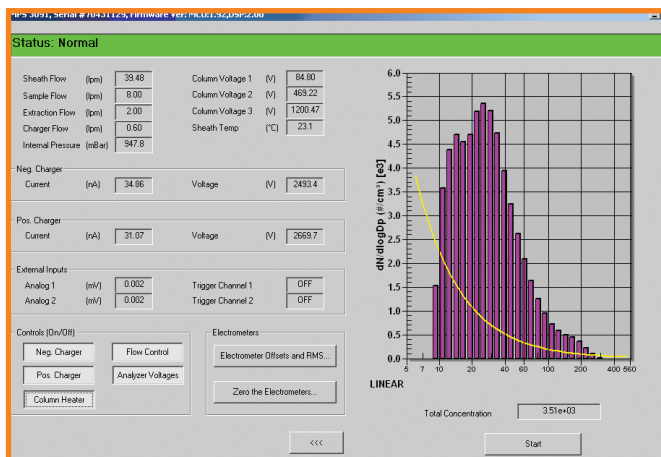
FPS 3091, Serial #70431129, Firmware Ver: MCU:1.92,DSP:2.00

Status: Normal

| Sheath Flow | (lpm) | 39.48 | Column Voltage 1 | (V) | 84.80 |
|---|---|---|---|---|---|
| Sample Flow | (lpm) | 8.00 | Column Voltage 2 | (V) | 469.22 |
| Extraction Flow | (lpm) | 2.00 | Column Voltage 3 | (V) | 1200.47 |
| Charger Flow | (lpm) | 0.60 | Sheath Temp | (°C) | 23.1 |
| Internal Pressure | (mBar) | 947.8 | | | |

Neg. Charger

Current (nA) 34.86 Voltage (V) 2493.4

Pos. Charger

Current (nA) 31.07 Voltage (V) 2669.7

External Inputs

Analog 1 (mV) 0.002 Trigger Channel 1 OFF

Analog 2 (mV) 0.002 Trigger Channel 2 OFF

Controls (On/Off)

Neg. Charger

Flow Control

Pos. Charger

Analyzer Voltages

Column Heater

Electrometers

Electrometer Offsets and RMS...

Zero the Electrometers...

<<<

dN/dlogDp (#/cm³) [e3]

6.0 5.5 5.0 4.5 4.0 3.5 3.0 2.5 2.0 1.5 1.0 0.5 0.0

5 7 10 20 40 60 100 200 400 560

LINEAR

Total Concentration 3.51e+03

Start